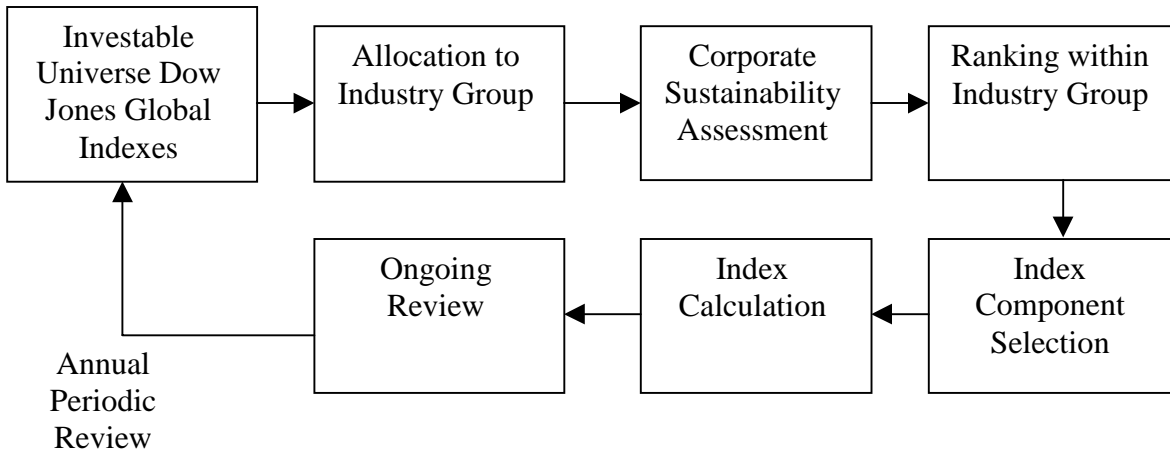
Investable Universe Dow Jones Global Indexes

Allocation to Industry Group

Corporate Sustainability Assessment

Ranking within Industry Group

Index Component Selection

Index Calculation

Ongoing Review

Annual Periodic Review